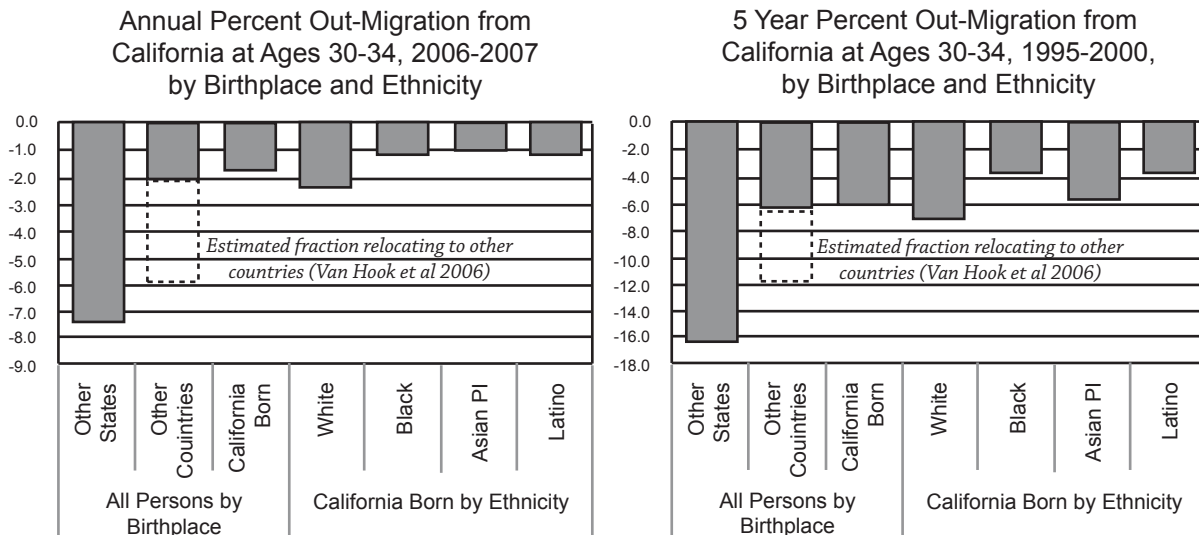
Annual Percent Out-Migration from California at Ages 30-34, 2006-2007 by Birthplace and Ethnicity

0.0
-1.0
-2.0
-3.0
-4.0
-5.0
-6.0
-7.0
-8.0
-9.0

Estimated fraction relocating to other countries (Van Hook et al 2006)

Other States
Other Couintries
California Born
White
Black
Asian PI
Latino

All Persons by Birthplace
California Born by Ethnicity

5 Year Percent Out-Migration from California at Ages 30-34, 1995-2000, by Birthplace and Ethnicity

0.0
-2.0
-4.0
-6.0
-8.0
-10.0
-12.0
-14.0
-16.0
-18.0

Estimated fraction relocating to other countries (Van Hook et al 2006)

Other States
Other Couintries
California Born
White
Black
Asian PI
Latino

All Persons by Birthplace
California Born by Ethnicity